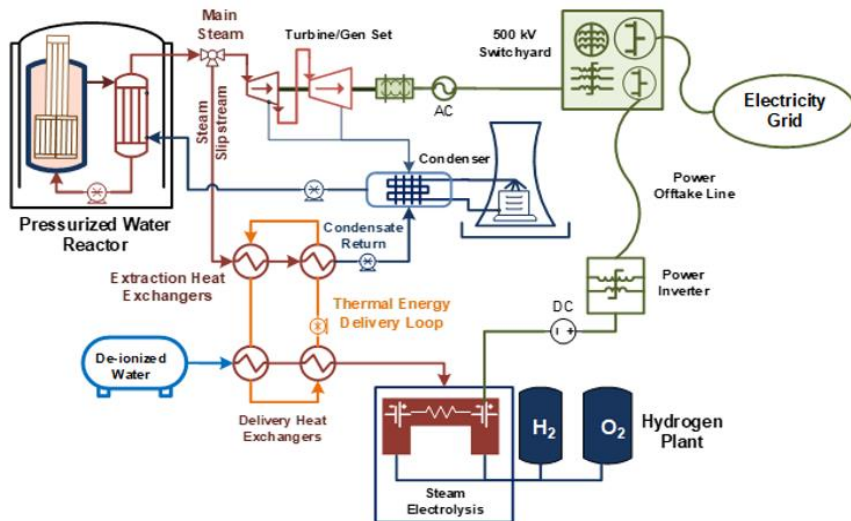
Main Steam

Turbine/Gen Set

500 kV Switchyard

Electricity Grid

AC

Steam Slipstream

Condenser

Pressurized Water Reactor

Power Offtake Line

Condensate Return

Extraction Heat Exchangers

Thermal Energy Delivery Loop

Power Inverter

DC

De-ionized Water

Delivery Heat Exchangers

$H_2$

$O_2$

Hydrogen Plant

Steam Electrolysis